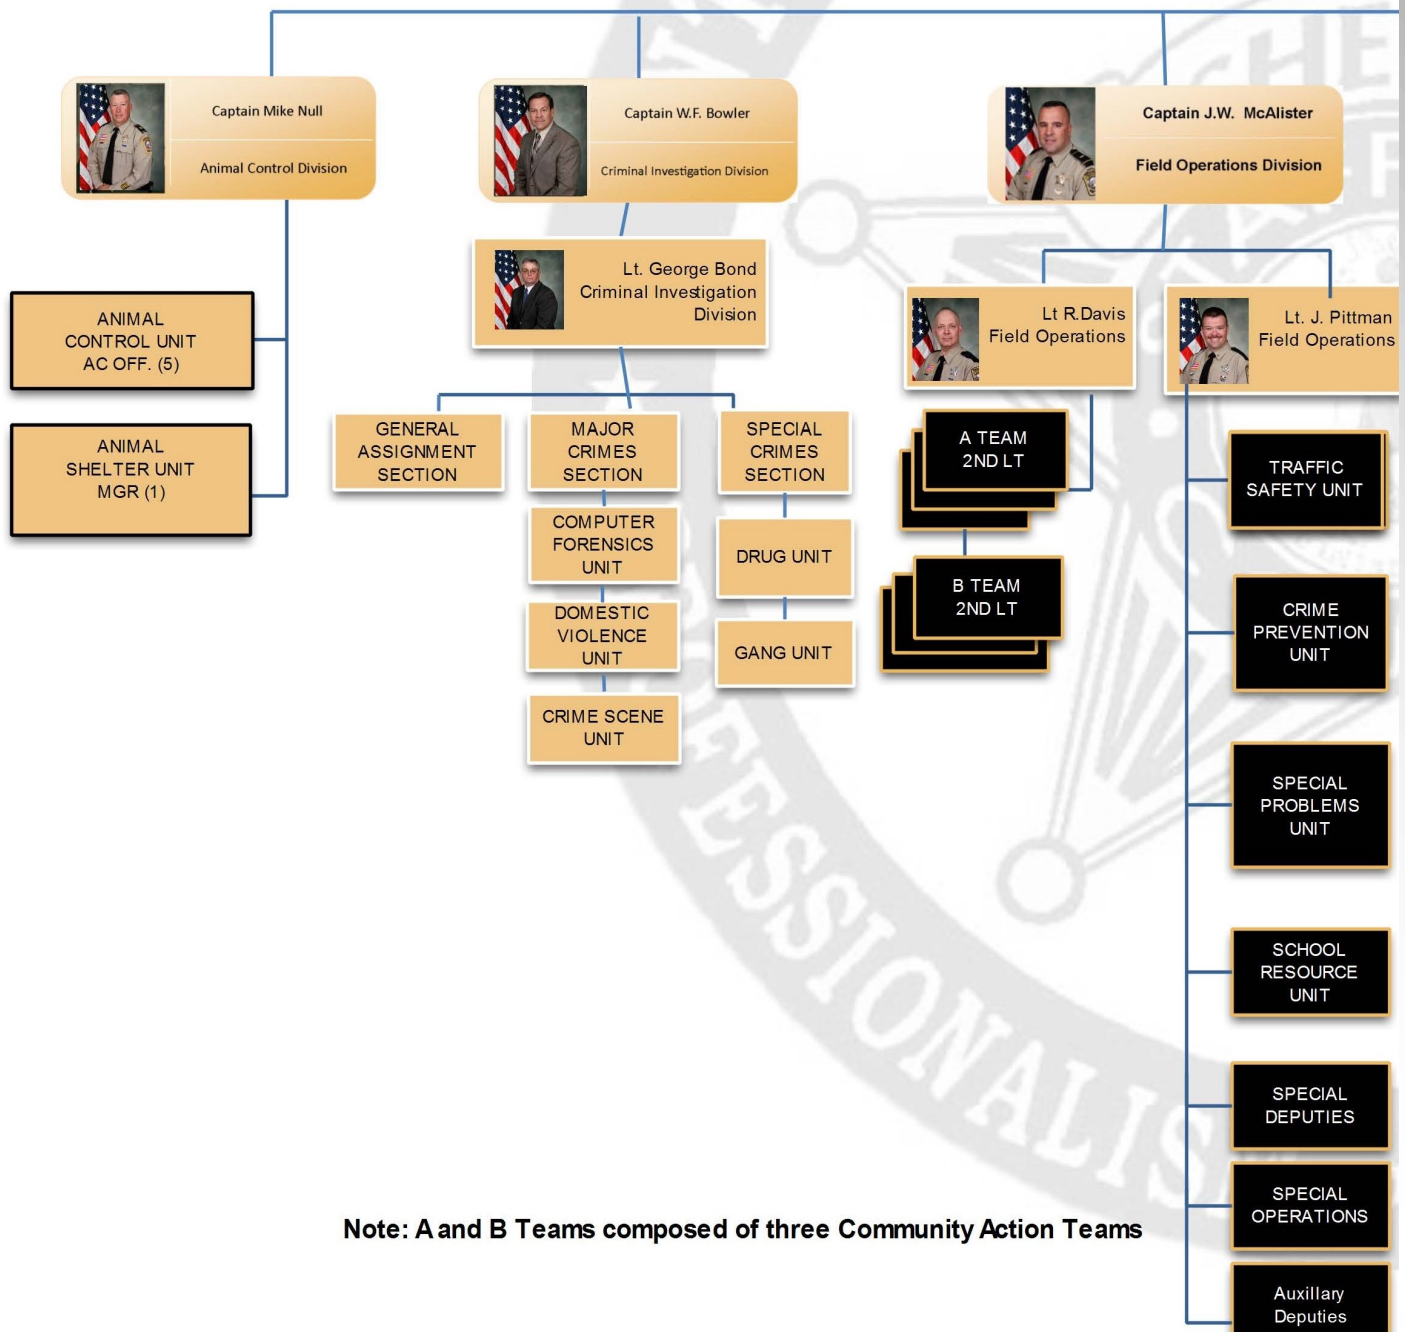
Captain Mike Null

Animal Control Division

Captain W.F. Bowler

Criminal Investigation Division

Captain J.W. McAlister

Field Operations Division

ANIMAL CONTROL UNIT AC OFF. (5)

ANIMAL SHELTER UNIT MGR (1)

Lt. George Bond Criminal Investigation Division

GENERAL ASSIGNMENT SECTION

MAJOR CRIMES SECTION

SPECIAL CRIMES SECTION

COMPUTER FORENSICS UNIT

DOMESTIC VIOLENCE UNIT

CRIME SCENE UNIT

DRUG UNIT

GANG UNIT

Lt R.Davis Field Operations

Lt. J. Pittman Field Operations

A TEAM 2ND LT

B TEAM 2ND LT

TRAFFIC SAFETY UNIT

CRIME PREVENTION UNIT

SPECIAL PROBLEMS UNIT

SCHOOL RESOURCE UNIT

SPECIAL DEPUTIES

SPECIAL OPERATIONS

Auxillary Deputies

Note: A and B Teams composed of three Community Action Teams